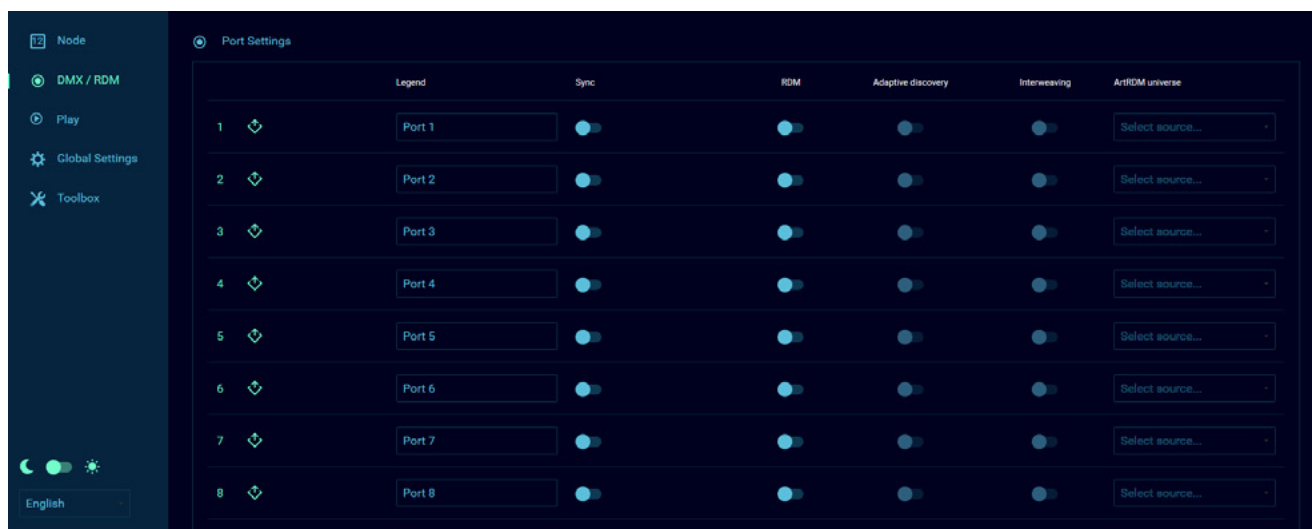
12 Node

DMX / RDM

Play

Global Settings

Toolbox

English

Port Settings

|  | Legend | Sync | RDM | Adaptive discovery | Interweaving | ArtRDM universe |
|---|---|---|---|---|---|---|
| 1 | Port 1 |  |  |  |  | Select source... |
| 2 | Port 2 |  |  |  |  | Select source... |
| 3 | Port 3 |  |  |  |  | Select source... |
| 4 | Port 4 |  |  |  |  | Select source... |
| 5 | Port 5 |  |  |  |  | Select source... |
| 6 | Port 6 |  |  |  |  | Select source... |
| 7 | Port 7 |  |  |  |  | Select source... |
| 8 | Port 8 |  |  |  |  | Select source... |